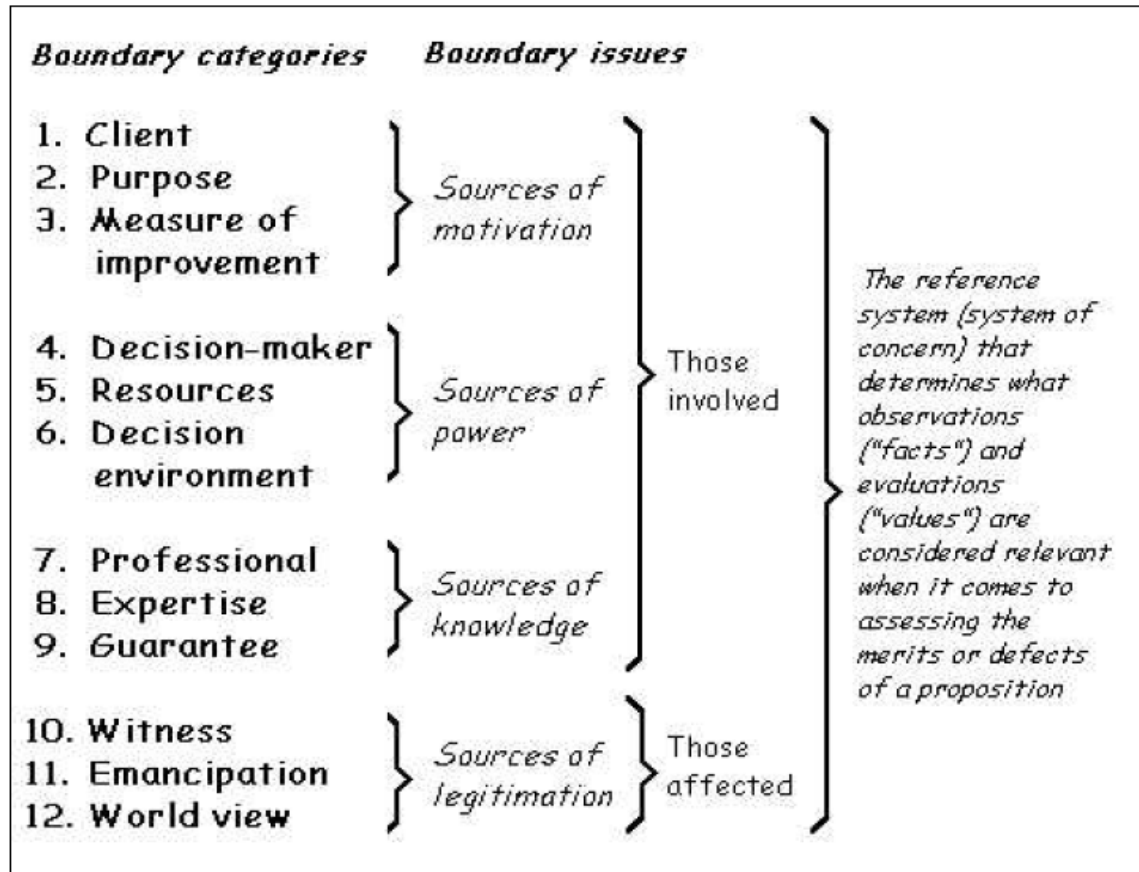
Boundary categories Boundary issues

1. Client
2. Purpose
3. Measure of improvement

Sources of motivation

4. Decision-maker
5. Resources
6. Decision environment

Sources of power

7. Professional
8. Expertise
9. Guarantee

Sources of knowledge

Those involved

10. Witness
11. Emancipation
12. World view

Sources of legitimation

Those affected

The reference system (system of concern) that determines what observations ("facts") and evaluations ("values") are considered relevant when it comes to assessing the merits or defects of a proposition